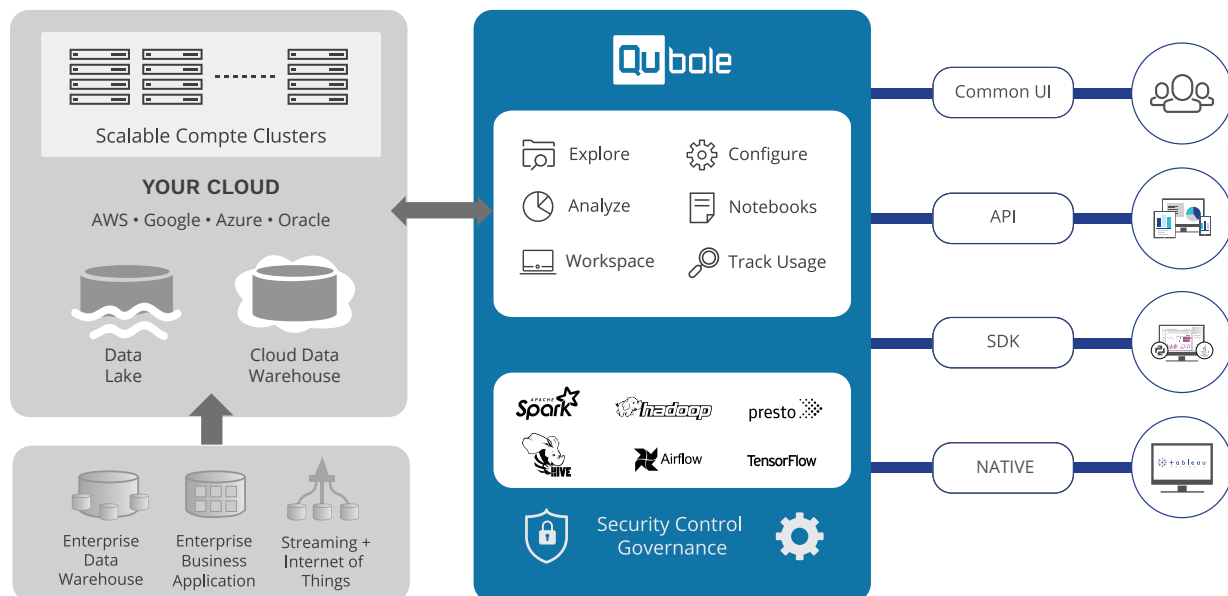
Scalable Compte Clusters

YOUR CLOUD

AWS • Google • Azure • Oracle

Data Lake

Cloud Data Warehouse

Enterprise Data Warehouse

Enterprise Business Application

Streaming + Internet of Things

Qubole

Explore

Configure

Analyze

Notebooks

Workspace

Track Usage

APACHE Spark

hadoop

presto

HIVE

Airflow

TensorFlow

Security Control Governance

Common UI

API

SDK

NATIVE

tableau